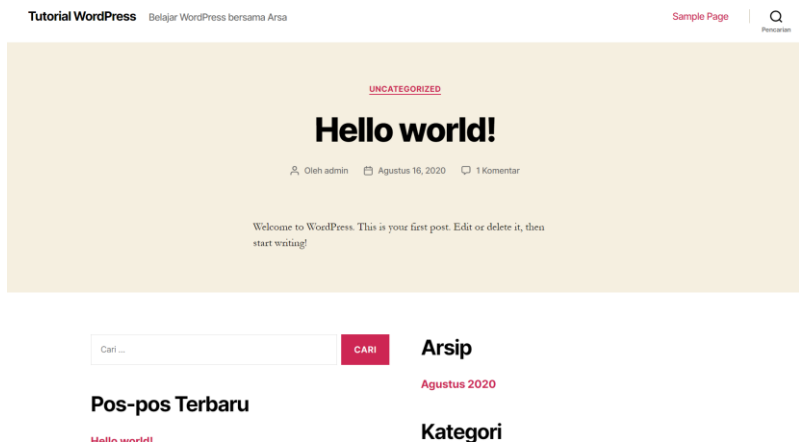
Tutorial WordPress Belajar WordPress bersama Arsa

Sample Page

Pencarian

UNCATEGORIZED

Hello world!

Oleh admin Agustus 16, 2020 1 Komentar

Welcome to WordPress. This is your first post. Edit or delete it, then start writing!

Cari ...

CARI

Pos-pos Terbaru

Hello world!

Arsip

Agustus 2020

Kategori